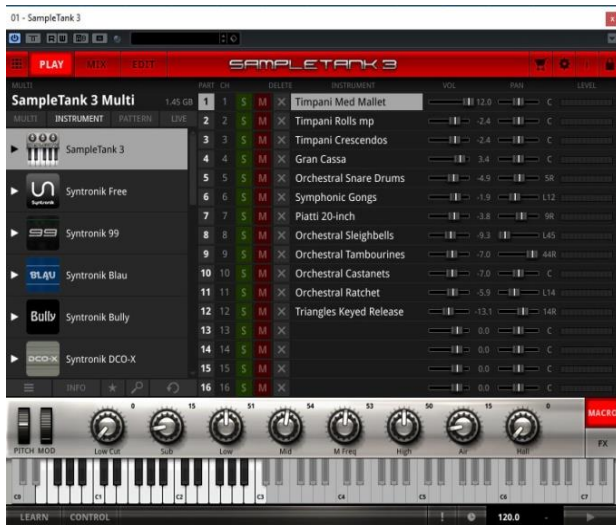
01 - SampleTank 3

PLAY MIX EDIT SAMPLETANK 3

MULTI
SampleTank 3 Multi 1.45 GB
MULTI INSTRUMENT PATTERN LIVE

SampleTank 3
Syntronik Free
Syntronik 99
Syntronik Blau
Syntronik Bully
Syntronik DCO-X

INFO

| PART | CH | | | DELETE | INSTRUMENT | VOL | PAN |
|---|---|---|---|---|---|---|---|
| 1 | 1 | S | M | X | Timpani Med Mallet | 12.0 | C |
| 2 | 2 | S | M | X | Timpani Rolls mp | -2.4 | C |
| 3 | 3 | S | M | X | Timpani Crescendos | -2.4 | C |
| 4 | 4 | S | M | X | Gran Cassa | 3.4 | C |
| 5 | 5 | S | M | X | Orchestral Snare Drums | -4.9 | 5R |
| 6 | 6 | S | M | X | Symphonic Gongs | -1.9 | L12 |
| 7 | 7 | S | M | X | Piatti 20-inch | -3.8 | 9R |
| 8 | 8 | S | M | X | Orchestral Sleighbells | -9.3 | L45 |
| 9 | 9 | S | M | X | Orchestral Tambourines | -7.0 | 44R |
| 10 | 10 | S | M | X | Orchestral Castanets | -7.0 | C |
| 11 | 11 | S | M | X | Orchestral Ratchet | -5.9 | L14 |
| 12 | 12 | S | M | X | Triangles Keyed Release | -13.1 | 14R |
| 13 | 13 | S | M | X | | 0.0 | C |
| 14 | 14 | S | M | X | | 0.0 | C |
| 15 | 15 | S | M | X | | 0.0 | C |
| 16 | 16 | S | M | X | | 0.0 | C |

LEVEL

PITCH MOD
0 Low Cut
15 Sub
51 Low
54 Mid
53 M Freq
50 High
15 Air
0 Hall

MACRO
FX

C0 C1 C2 C3 C4 C5 C6 C7

LEARN CONTROL 120.0